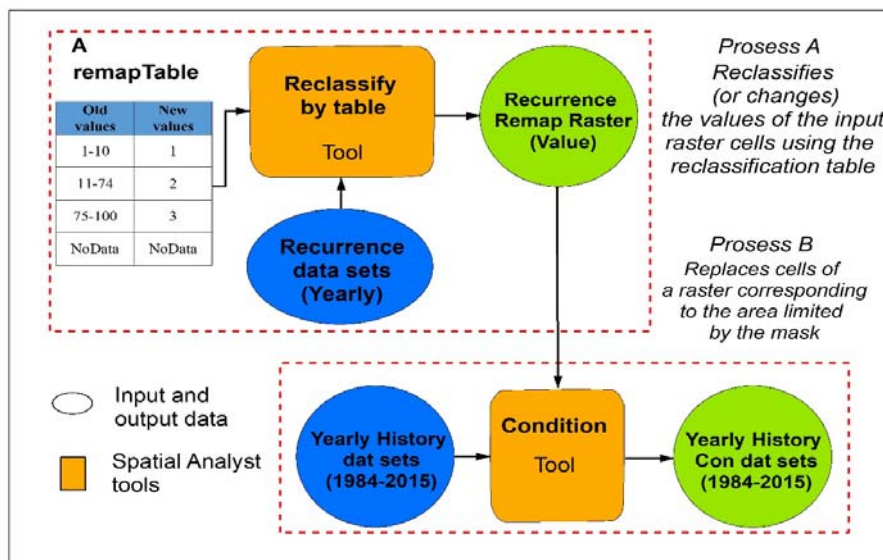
A
remapTable

| Old values | New values |
|---|---|
| 1-10 | 1 |
| 11-74 | 2 |
| 75-100 | 3 |
| NoData | NoData |

Reclassify by table
Tool

Recurrence Remap Raster (Value)

Recurrence data sets (Yearly)

Prosess A
Reclassifies (or changes) the values of the input raster cells using the reclassification table

Prosess B
Replaces cells of a raster corresponding to the area limited by the mask

Input and output data

Spatial Analyst tools

Yearly History dat sets (1984-2015)

Condition
Tool

Yearly History Con dat sets (1984-2015)